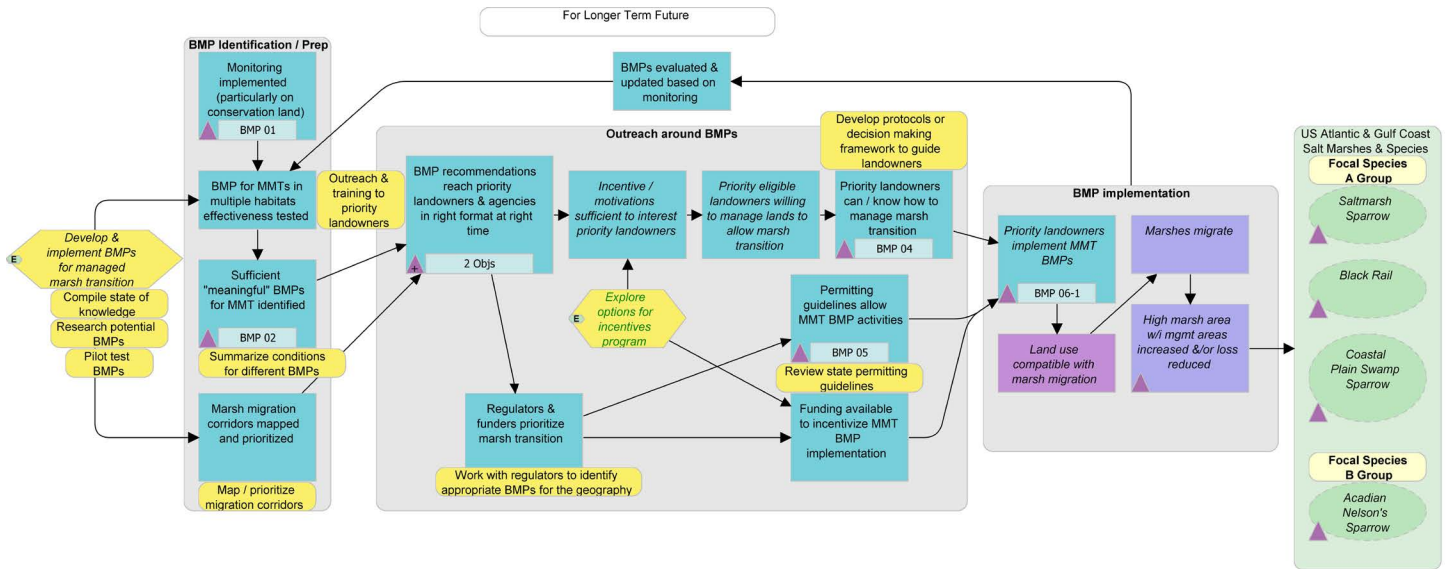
For Longer Term Future

BMP Identification / Prep

Monitoring implemented (particularly on conservation land)

BMP 01

BMPs evaluated & updated based on monitoring

Outreach around BMPs

Develop protocols or decision making framework to guide landowners

US Atlantic & Gulf Coast Salt Marshes & Species

Focal Species A Group

Saltmarsh Sparrow

Black Rail

Coastal Plain Swamp Sparrow

Focal Species B Group

Acadian Nelson's Sparrow

BMP for MMTs in multiple habitats effectiveness tested

Outreach & training to priority landowners

BMP recommendations reach priority landowners & agencies in right format at right time

2 Objs

Incentive / motivations sufficient to interest priority landowners

Priority eligible landowners willing to manage lands to allow marsh transition

Priority landowners can / know how to manage marsh transition

BMP 04

BMP implementation

Priority landowners implement MMT BMPs

BMP 06-1

Marshes migrate

High marsh area w/i mgmt areas increased &/or loss reduced

Land use compatible with marsh migration

E

Develop & implement BMPs for managed marsh transition

Compile state of knowledge

Research potential BMPs

Pilot test BMPs

Sufficient "meaningful" BMPs for MMT identified

BMP 02

Summarize conditions for different BMPs

E

Explore options for incentives program

Permitting guidelines allow MMT BMP activities

BMP 05

Review state permitting guidelines

Marsh migration corridors mapped and prioritized

Map / prioritize migration corridors

Regulators & funders prioritize marsh transition

Work with regulators to identify appropriate BMPs for the geography

Funding available to incentivize MMT BMP implementation